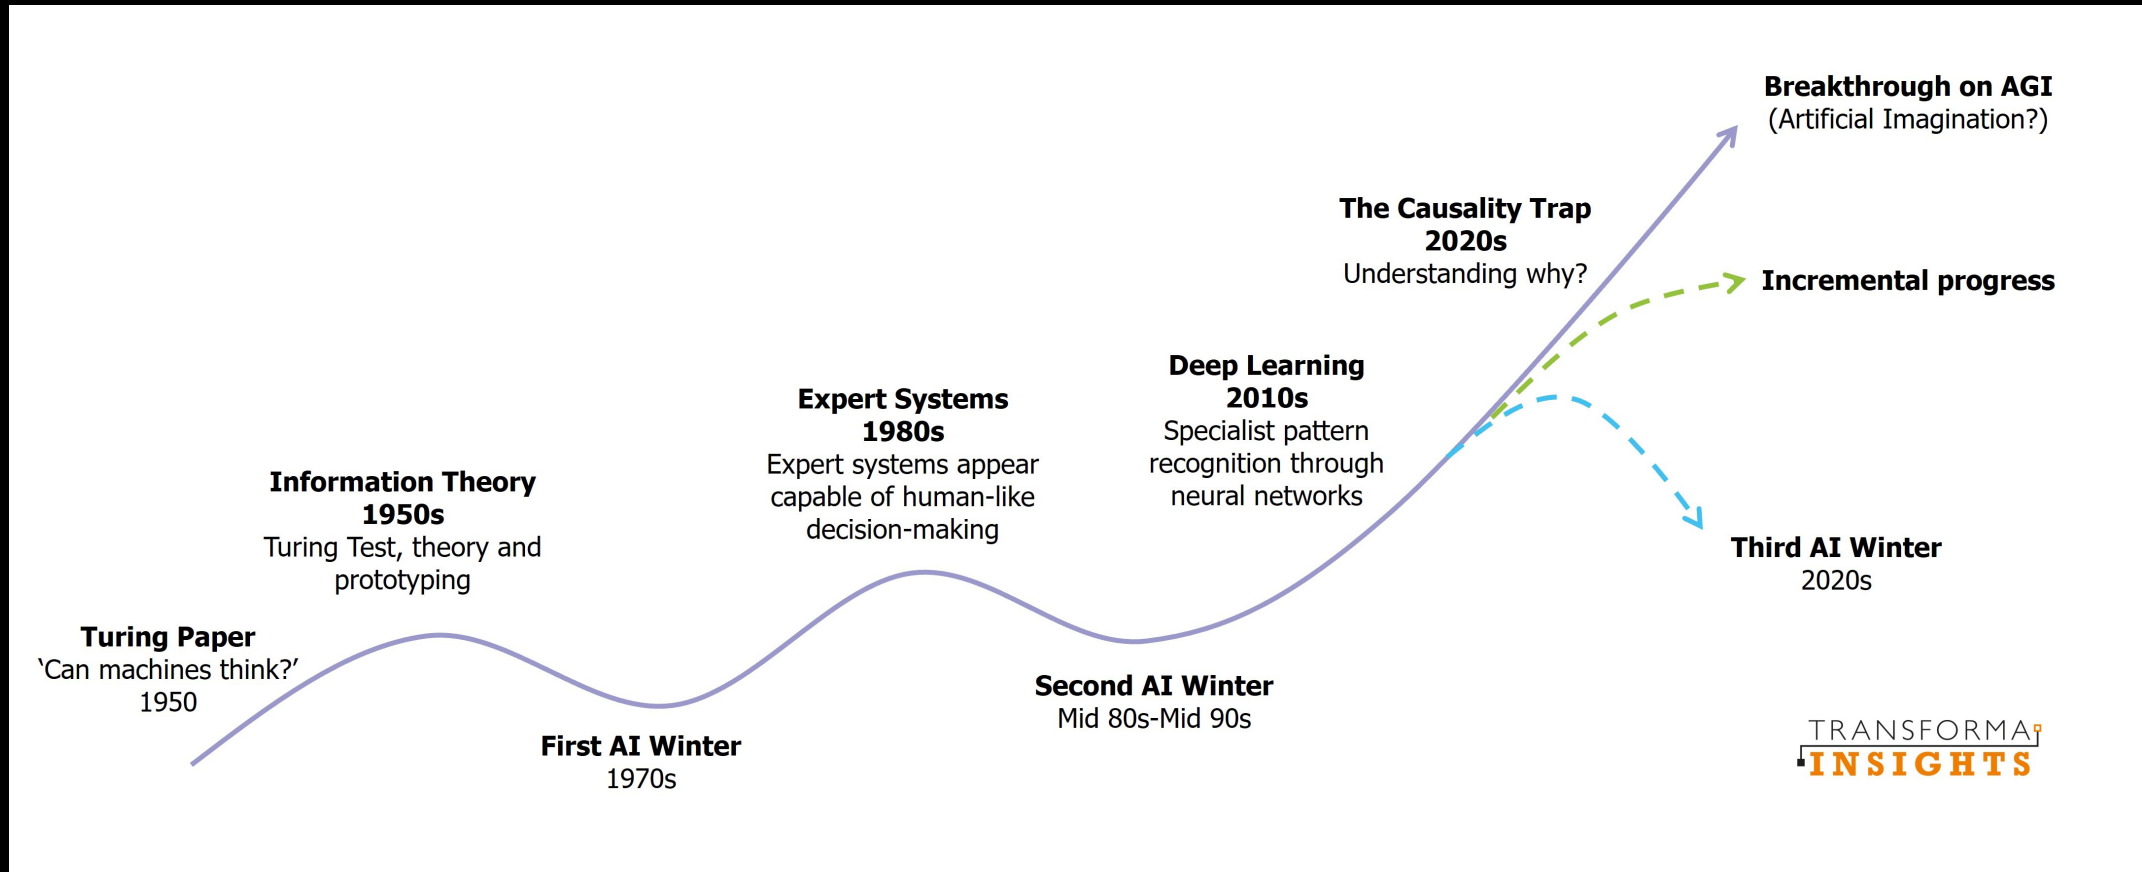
Breakthrough on AGI
(Artificial Imagination?)

The Causality Trap
2020s
Understanding why?

Incremental progress

Deep Learning
2010s
Specialist pattern recognition through neural networks

Expert Systems
1980s
Expert systems appear capable of human-like decision-making

Information Theory
1950s
Turing Test, theory and prototyping

Third AI Winter
2020s

Turing Paper
'Can machines think?'
1950

Second AI Winter
Mid 80s-Mid 90s

First AI Winter
1970s

TRANSFORMA
INSIGHTS